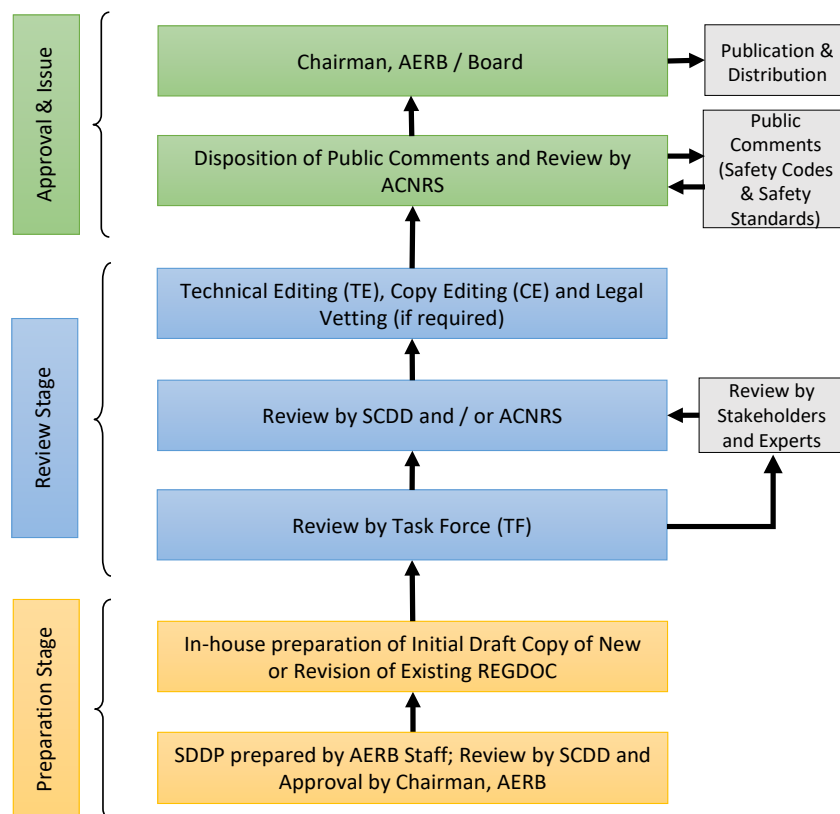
Approval & Issue

Chairman, AERB / Board

Publication & Distribution

Disposition of Public Comments and Review by ACNRS

Public Comments (Safety Codes & Safety Standards)

Review Stage

Technical Editing (TE), Copy Editing (CE) and Legal Vetting (if required)

Review by SCDD and / or ACNRS

Review by Stakeholders and Experts

Review by Task Force (TF)

Preparation Stage

In-house preparation of Initial Draft Copy of New or Revision of Existing REGDOC

SDDP prepared by AERB Staff; Review by SCDD and Approval by Chairman, AERB